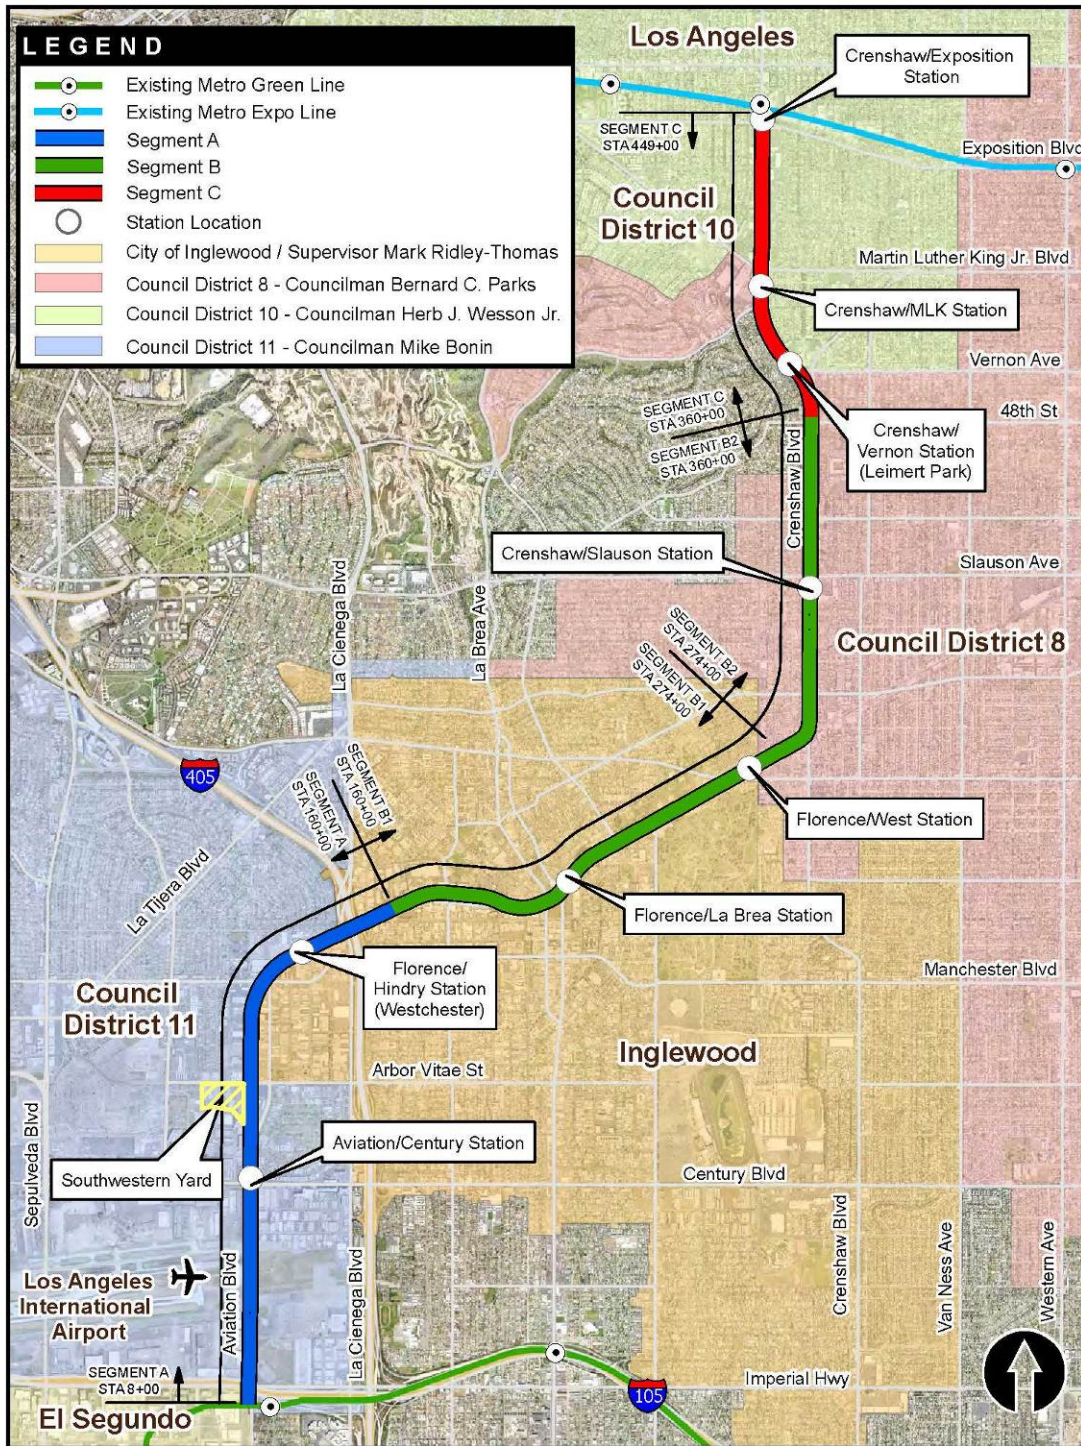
LEGEND

Existing Metro Green Line
Existing Metro Expo Line
Segment A
Segment B
Segment C
Station Location
City of Inglewood / Supervisor Mark Ridley-Thomas
Council District 8 - Councilman Bernard C. Parks
Council District 10 - Councilman Herb J. Wesson Jr.
Council District 11 - Councilman Mike Bonin

Los Angeles

Crenshaw/Exposition Station

SEGMENT C STA 449+00

Exposition Blvd

Council District 10

Martin Luther King Jr. Blvd

Crenshaw/MLK Station

Vernon Ave

48th St

SEGMENT C STA 360+00

SEGMENT B2 STA 360+00

Crenshaw/ Vernon Station (Leimert Park)

Crenshaw Blvd

Crenshaw/Slauson Station

Slauson Ave

Council District 8

SEGMENT B2 STA 274+00

SEGMENT B1 STA 274+00

La Cienega Blvd

La Brea Ave

405

SEGMENT B1 STA 160+00

SEGMENT A STA 160+00

Florence/West Station

La Tijera Blvd

Florence/La Brea Station

Manchester Blvd

Council District 11

Florence/ Hindry Station (Westchester)

Inglewood

Arbor Vitae St

Sepulveda Blvd

Aviation/Century Station

Southwestern Yard

Century Blvd

Los Angeles International Airport

Aviation Blvd

La Cienega Blvd

Crenshaw Blvd

Van Ness Ave

Western Ave

SEGMENT A STA 8+00

Imperial Hwy

105

El Segundo